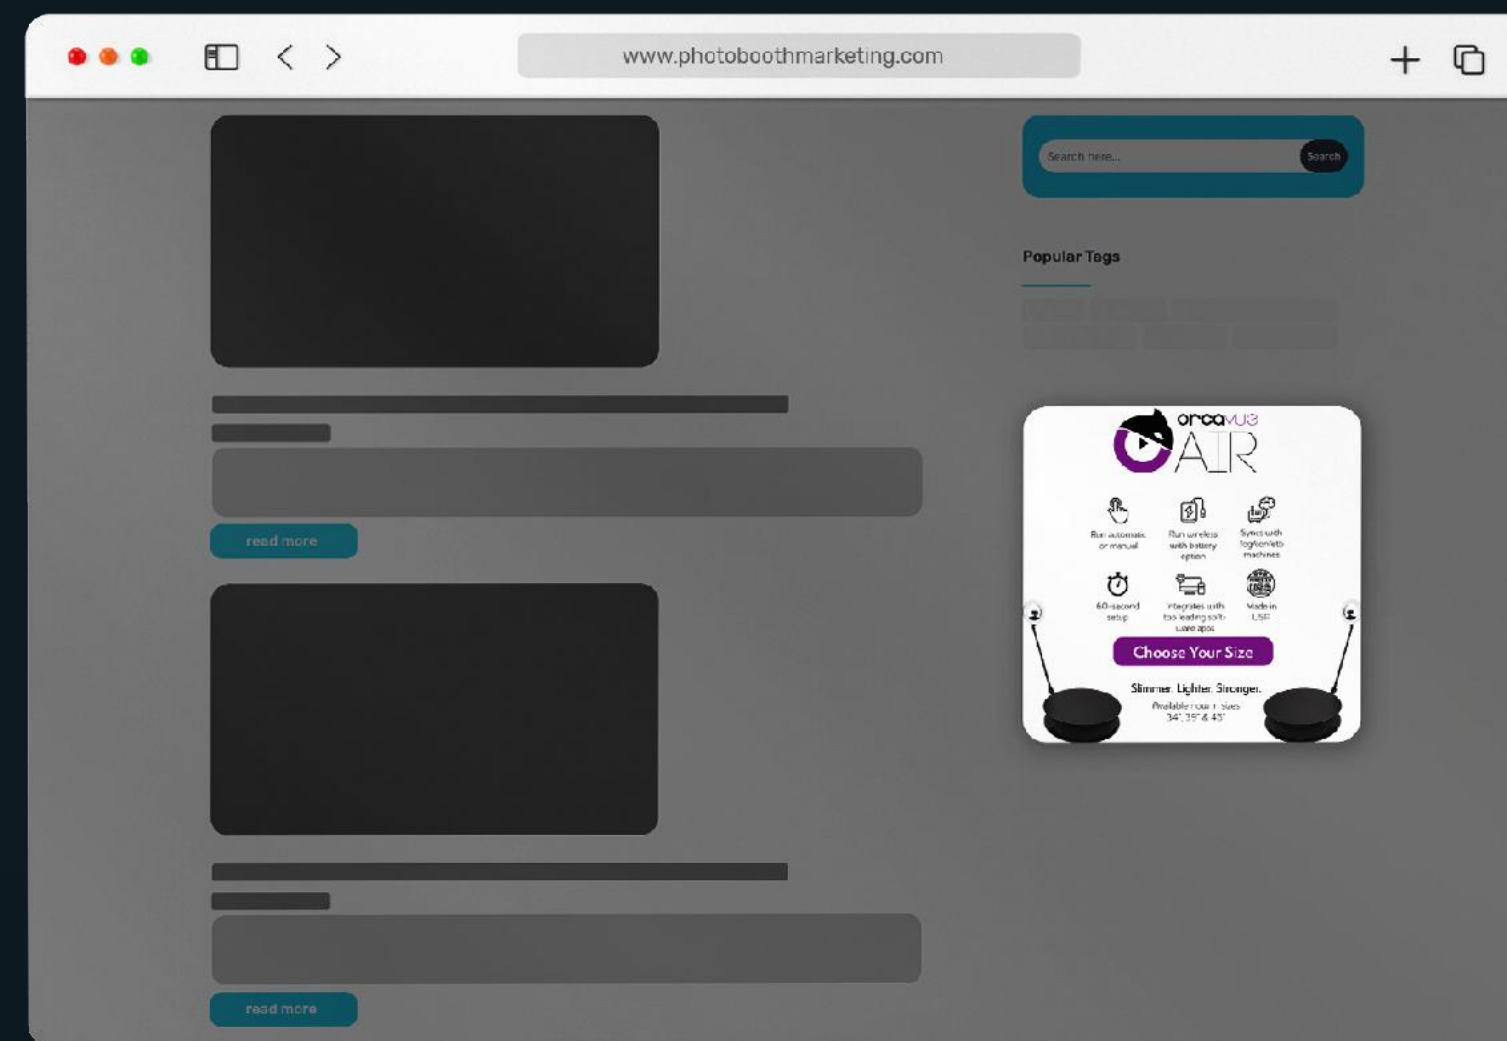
www.photoboothmarketing.com

Search here... Search

Popular Tags

read more

read more

orcavue AIR

Run automatic or manual

Run wireless with battery option

Syncs with logiken/etc machines

60-second setup

Integrates with top leading software apps

Made in USA

Choose Your Size

Slimmer. Lighter. Stronger.

Available in our 3 sizes 34", 39" & 45"